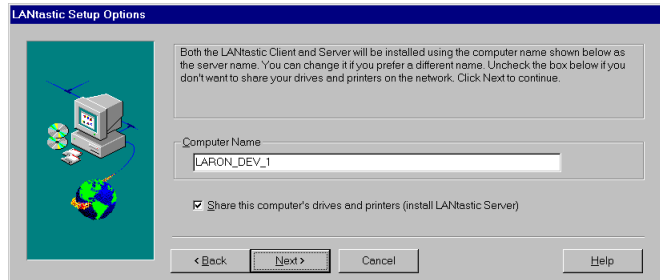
LANtastic Setup Options

Both the LANtastic Client and Server will be installed using the computer name shown below as the server name. You can change it if you prefer a different name. Uncheck the box below if you don't want to share your drives and printers on the network. Click Next to continue.

Computer Name

LARON_DEV_1

Share this computer's drives and printers (install LANtastic Server)

< Back

Next >

Cancel

Help